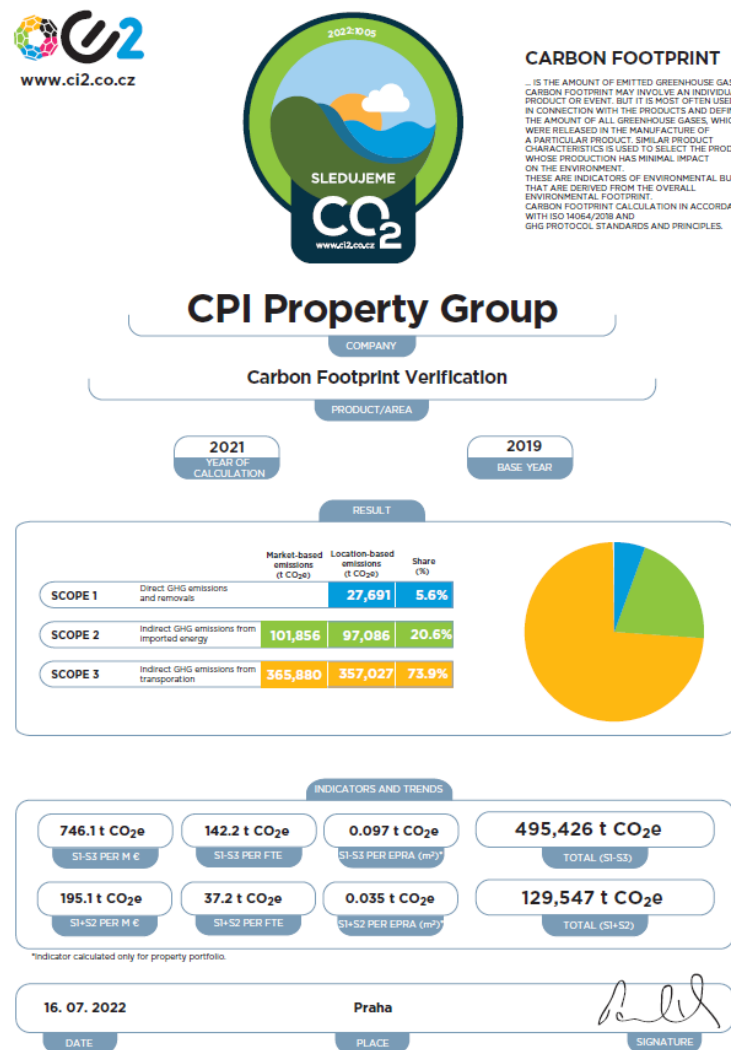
www.ci2.co.cz

2022:1005

SLEDUJEME

$CO_2$

www.ci2.co.cz

CARBON FOOTPRINT

... IS THE AMOUNT OF EMITTED GREENHOUSE GAS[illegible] CARBON FOOTPRINT MAY INVOLVE AN INDIVIDU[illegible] PRODUCT OR EVENT. BUT IT IS MOST OFTEN USE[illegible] IN CONNECTION WITH THE PRODUCTS AND DEFI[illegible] THE AMOUNT OF ALL GREENHOUSE GASES, WHIC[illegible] WERE RELEASED IN THE MANUFACTURE OF A PARTICULAR PRODUCT. SIMILAR PRODUCT CHARACTERISTICS IS USED TO SELECT THE PROD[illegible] WHOSE PRODUCTION HAS MINIMAL IMPACT ON THE ENVIRONMENT.
THESE ARE INDICATORS OF ENVIRONMENTAL BU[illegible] THAT ARE DERIVED FROM THE OVERALL ENVIRONMENTAL FOOTPRINT.
CARBON FOOTPRINT CALCULATION IN ACCORDA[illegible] WITH ISO 14064/2018 AND GHG PROTOCOL STANDARDS AND PRINCIPLES.

CPI Property Group

COMPANY

Carbon Footprint Verification

PRODUCT/AREA

2021
YEAR OF CALCULATION

2019
BASE YEAR

RESULT

| | | Market-based emissions (t $CO_2e$) | Location-based emissions (t $CO_2e$) | Share (%) |
|---|---|---|---|---|
| SCOPE 1 | Direct GHG emissions and removals | | 27,691 | 5.6% |
| SCOPE 2 | Indirect GHG emissions from imported energy | 101,856 | 97,086 | 20.6% |
| SCOPE 3 | Indirect GHG emissions from transporation | 365,880 | 357,027 | 73.9% |

INDICATORS AND TRENDS

746.1 t $CO_2e$
S1-S3 PER M €

142.2 t $CO_2e$
S1-S3 PER FTE

0.097 t $CO_2e$
S1-S3 PER EPRA (m²)*

495,426 t $CO_2e$
TOTAL (S1-S3)

195.1 t $CO_2e$
S1+S2 PER M €

37.2 t $CO_2e$
S1+S2 PER FTE

0.035 t $CO_2e$
S1+S2 PER EPRA (m²)*

129,547 t $CO_2e$
TOTAL (S1+S2)

*Indicator calculated only for property portfolio.

16. 07. 2022
DATE

Praha
PLACE

SIGNATURE